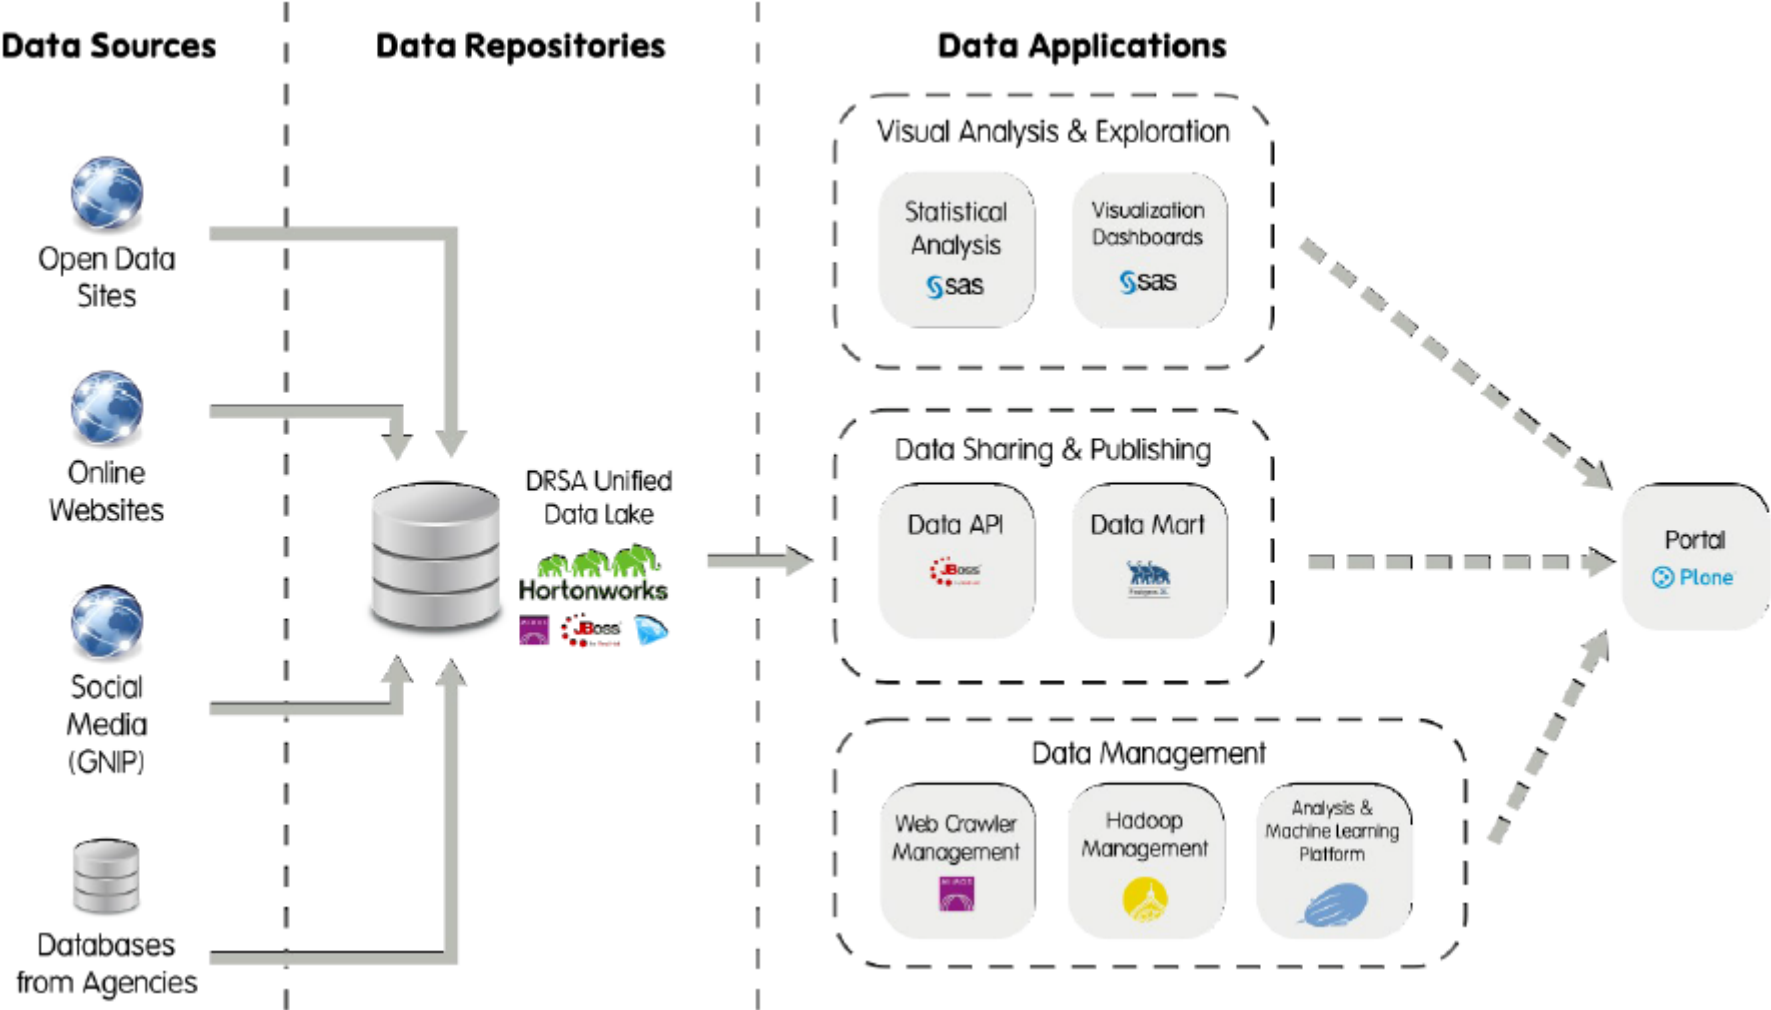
Data Sources

Data Repositories

Data Applications

Open Data Sites

Online Websites

Social Media (GNIP)

Databases from Agencies

DRSA Unified Data Lake

Hortonworks

JBoss

Visual Analysis & Exploration

Statistical Analysis

sas

Visualization Dashboards

sas

Data Sharing & Publishing

Data API

JBoss

Data Mart

Data Management

Web Crawler Management

Hadoop Management

Analysis & Machine Learning Platform

Portal

Plone